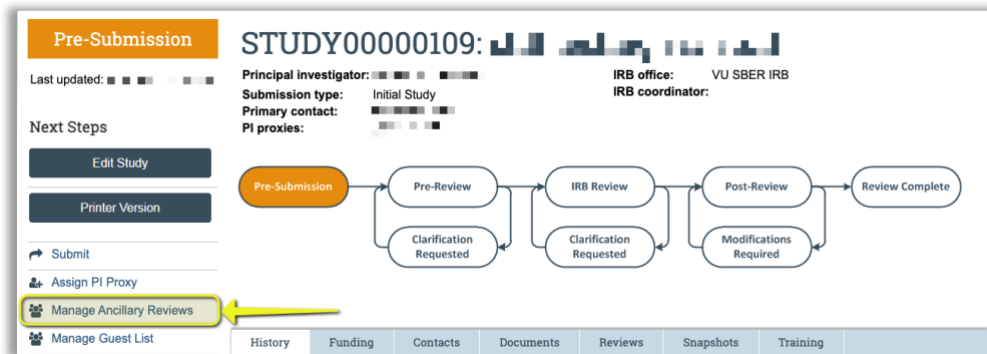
Pre-Submission

Last updated: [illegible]

Next Steps

Edit Study

Printer Version

Submit

Assign PI Proxy

Manage Ancillary Reviews

Manage Guest List

STUDY00000109: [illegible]

Principal investigator: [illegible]
Submission type: Initial Study
Primary contact: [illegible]
PI proxies: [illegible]

IRB office: VU SBER IRB
IRB coordinator:

Pre-Submission
Pre-Review
IRB Review
Post-Review
Review Complete
Clarification Requested
Clarification Requested
Modifications Required

History | Funding | Contacts | Documents | Reviews | Snapshots | Training